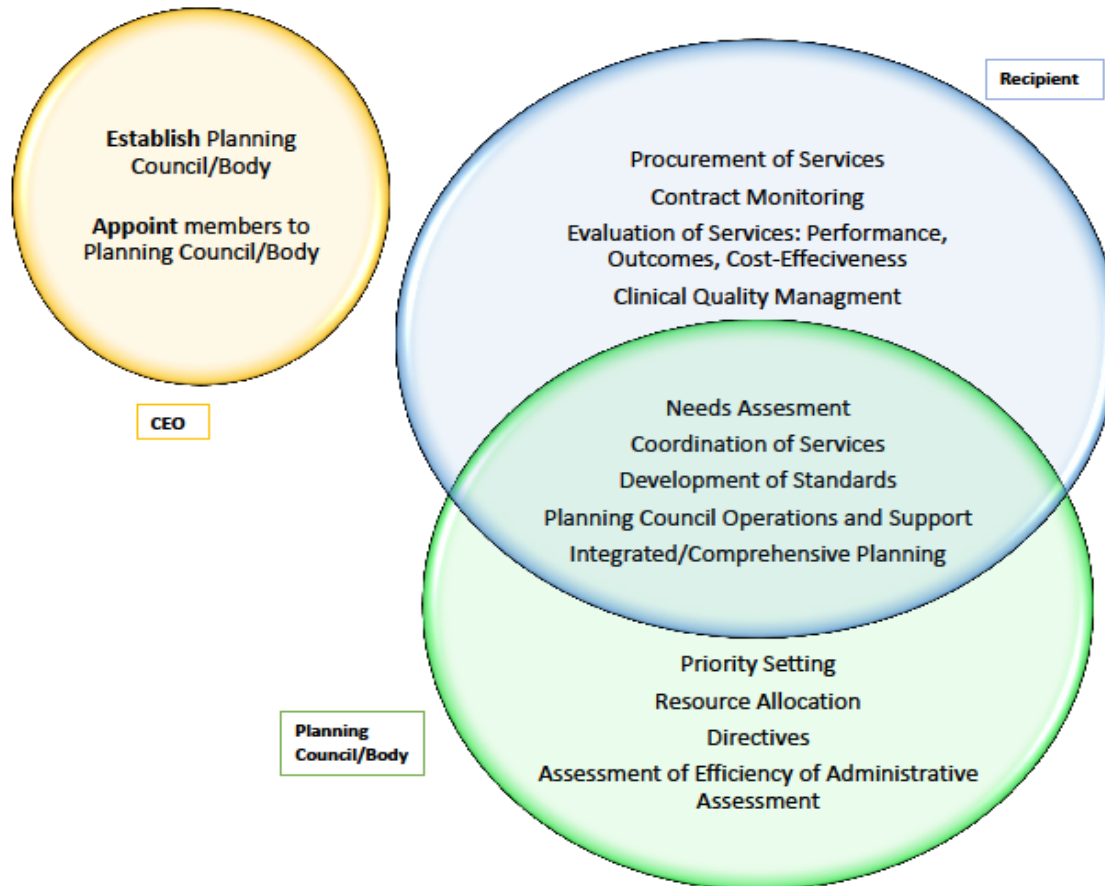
Establish Planning Council/Body

Appoint members to Planning Council/Body

CEO

Recipient

Procurement of Services

Contract Monitoring

Evaluation of Services: Performance, Outcomes, Cost-Effeciveness

Clinical Quality Managment

Needs Assesment

Coordination of Services

Development of Standards

Planning Council Operations and Support

Integrated/Comprehensive Planning

Priority Setting

Resource Allocation

Directives

Assessment of Efficiency of Administrative Assessment

Planning Council/Body